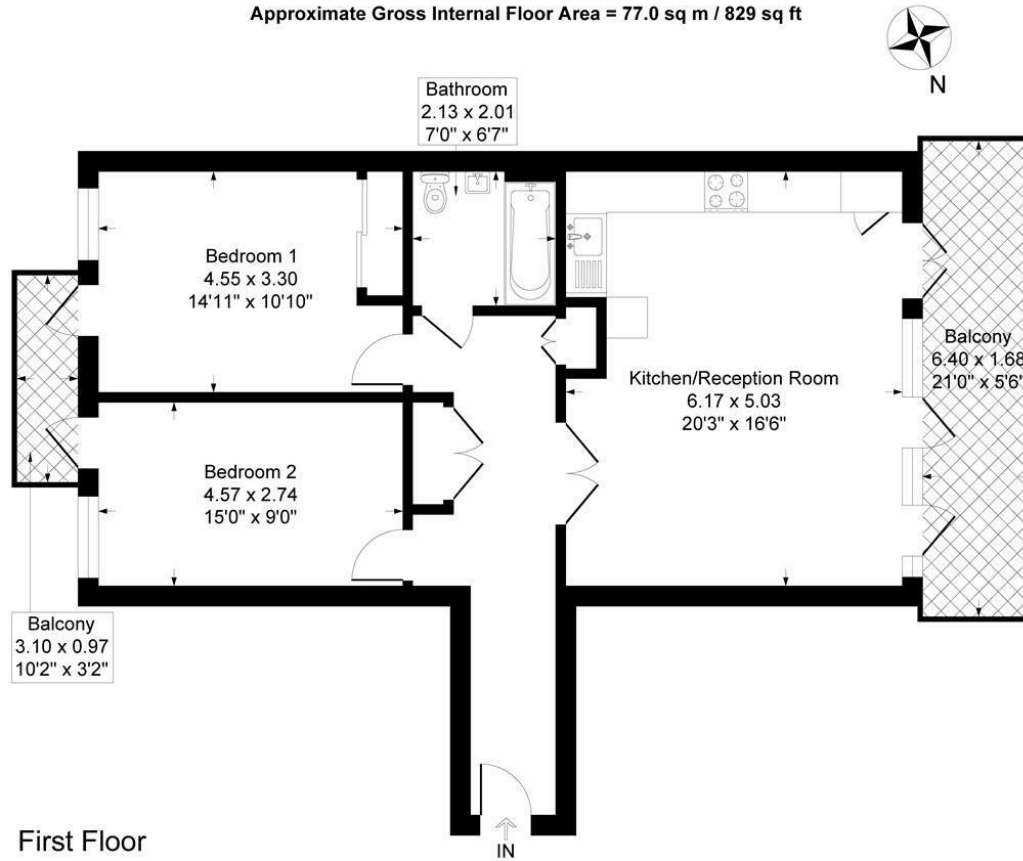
Approximate Gross Internal Floor Area = 77.0 sq m / 829 sq ft

N

Bathroom
2.13 x 2.01
7'0" x 6'7"

Bedroom 1
4.55 x 3.30
14'11" x 10'10"

Balcony
6.40 x 1.68
21'0" x 5'6"

Kitchen/Reception Room
6.17 x 5.03
20'3" x 16'6"

Bedroom 2
4.57 x 2.74
15'0" x 9'0"

Balcony
3.10 x 0.97
10'2" x 3'2"

First Floor

IN